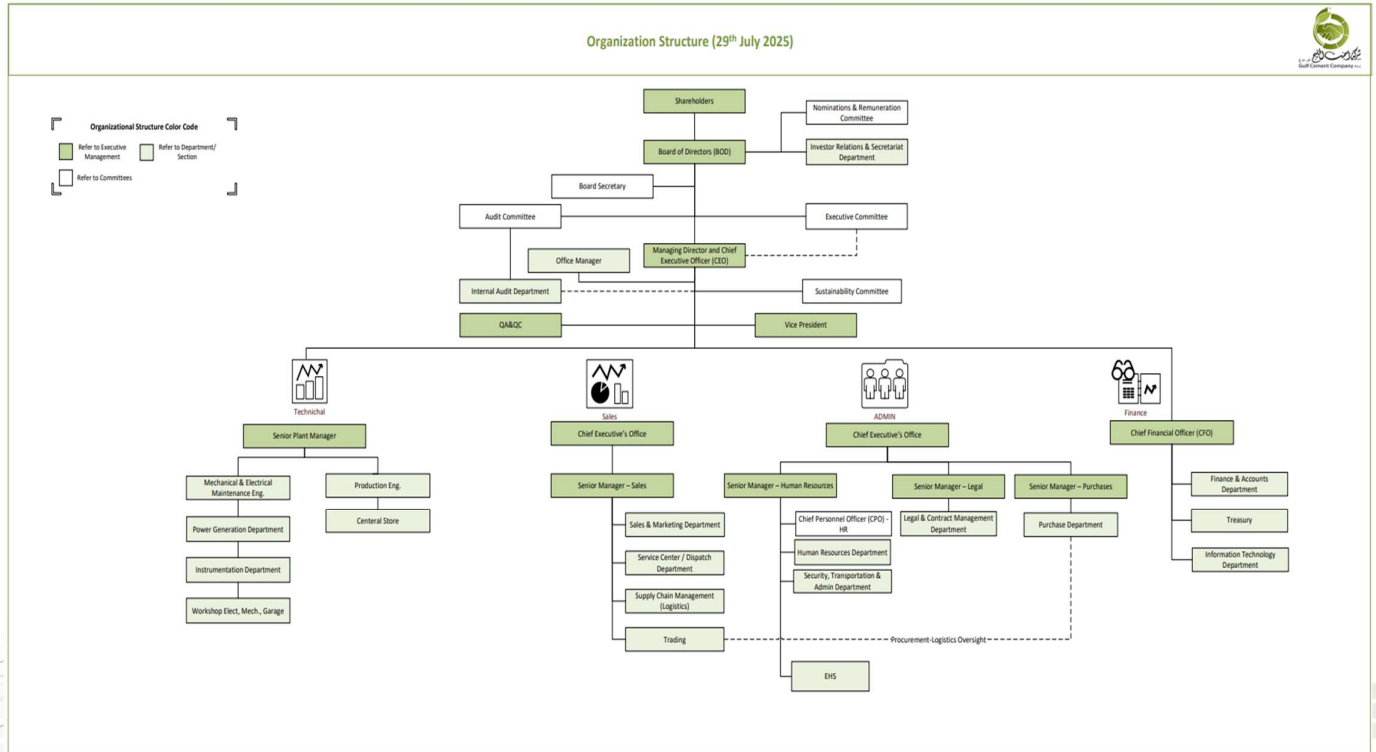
Organization Structure (29$^{th}$ July 2025)

Gulf Cement Company

Organizational Structure Color Code

Refer to Executive Management

Refer to Department/ Section

Refer to Committees

Shareholders

Nominations & Remuneration Committee

Board of Directors (BOD)

Investor Relations & Secretariat Department

Board Secretary

Audit Committee

Executive Committee

Office Manager

Managing Director and Chief Executive Officer (CEO)

Internal Audit Department

Sustainability Committee

QA&QC

Vice President

Technichal

Senior Plant Manager

Mechanical & Electrical Maintenance Eng.

Production Eng.

Power Generation Department

Centeral Store

Instrumentation Department

Workshop Elect, Mech., Garage

Sales

Chief Executive's Office

Senior Manager – Sales

Sales & Marketing Department

Service Center / Dispatch Department

Supply Chain Management (Logistics)

Trading

Procurement-Logistics Oversight

ADMIN

Chief Executive's Office

Senior Manager – Human Resources

Chief Personnel Officer (CPO) - HR

Human Resources Department

Security, Transportation & Admin Department

EHS

Senior Manager – Legal

Legal & Contract Management Department

Senior Manager – Purchases

Purchase Department

Finance

Chief Financial Officer (CFO)

Finance & Accounts Department

Treasury

Information Technology Department